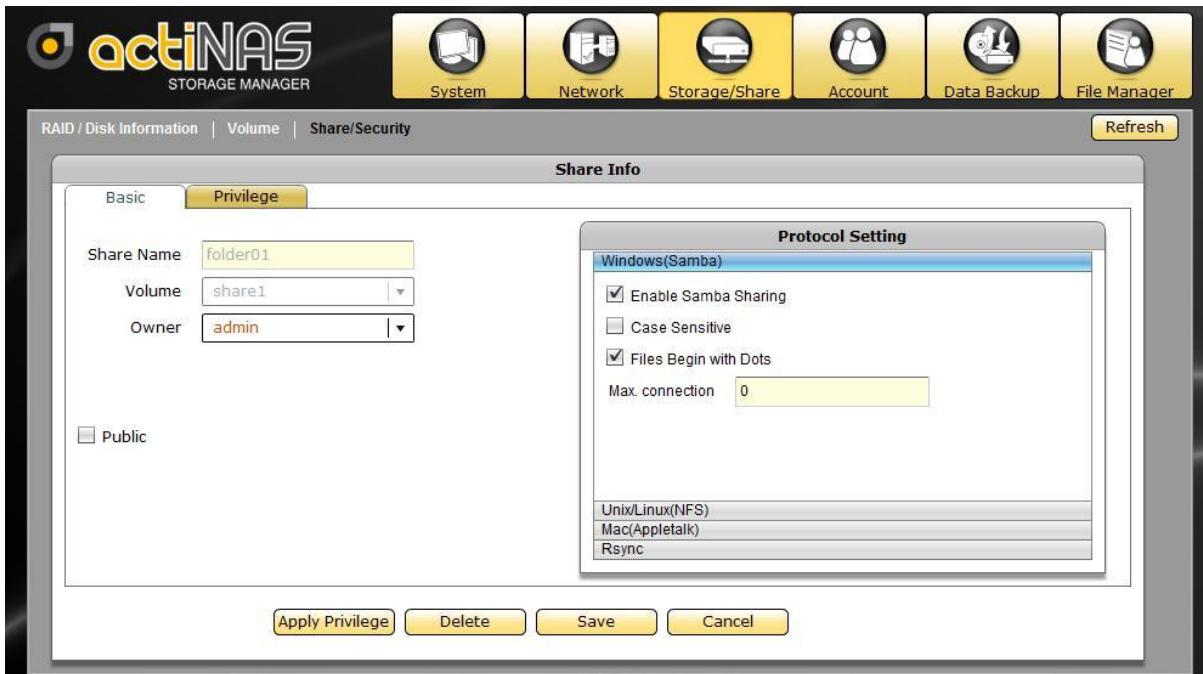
actiNAS
STORAGE MANAGER

System
Network
Storage/Share
Account
Data Backup
File Manager

RAID / Disk Information | Volume | Share/Security

Refresh

Share Info

Basic
Privilege

Share Name folder01
Volume share1
Owner admin

Public

Protocol Setting
Windows(Samba)
Enable Samba Sharing
Case Sensitive
Files Begin with Dots
Max. connection 0

Unix/Linux(NFS)
Mac(Appletalk)
Rsync

Apply Privilege
Delete
Save
Cancel